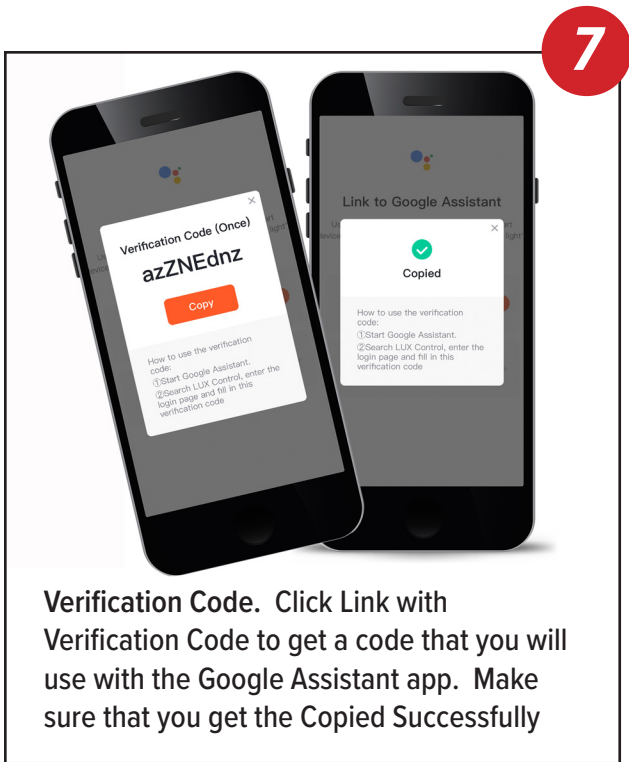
7

Verification Code (Once)

azZNEdnz

Copy

How to use the verification code:
①Start Google Assistant.
②Search LUX Control, enter the login page and fill in this verification code

Link to Google Assistant

Copied

How to use the verification code:
①Start Google Assistant.
②Search LUX Control, enter the login page and fill in this verification code

**Verification Code.** Click Link with Verification Code to get a code that you will use with the Google Assistant app. Make sure that you get the Copied Successfully